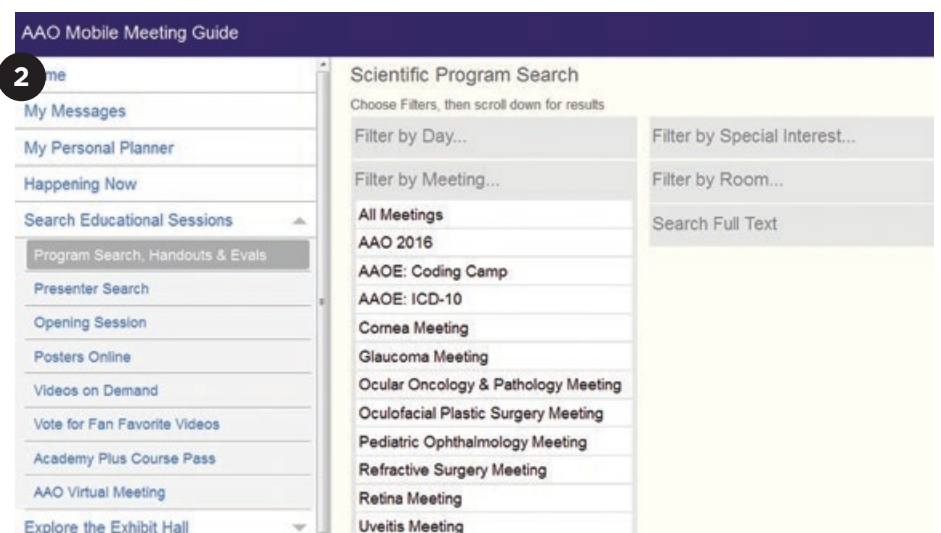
AAO Mobile Meeting Guide

2

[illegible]me

My Messages

My Personal Planner

Happening Now

Search Educational Sessions

Program Search, Handouts & Evals

Presenter Search

Opening Session

Posters Online

Videos on Demand

Vote for Fan Favorite Videos

Academy Plus Course Pass

AAO Virtual Meeting

Explore the Exhibit Hall

Scientific Program Search

Choose Filters, then scroll down for results

Filter by Day...

Filter by Special Interest...

Filter by Meeting...

Filter by Room...

Search Full Text

All Meetings

AAO 2016

AAOE: Coding Camp

AAOE: ICD-10

Cornea Meeting

Glaucoma Meeting

Ocular Oncology & Pathology Meeting

Oculofacial Plastic Surgery Meeting

Pediatric Ophthalmology Meeting

Refractive Surgery Meeting

Retina Meeting

Uveitis Meeting